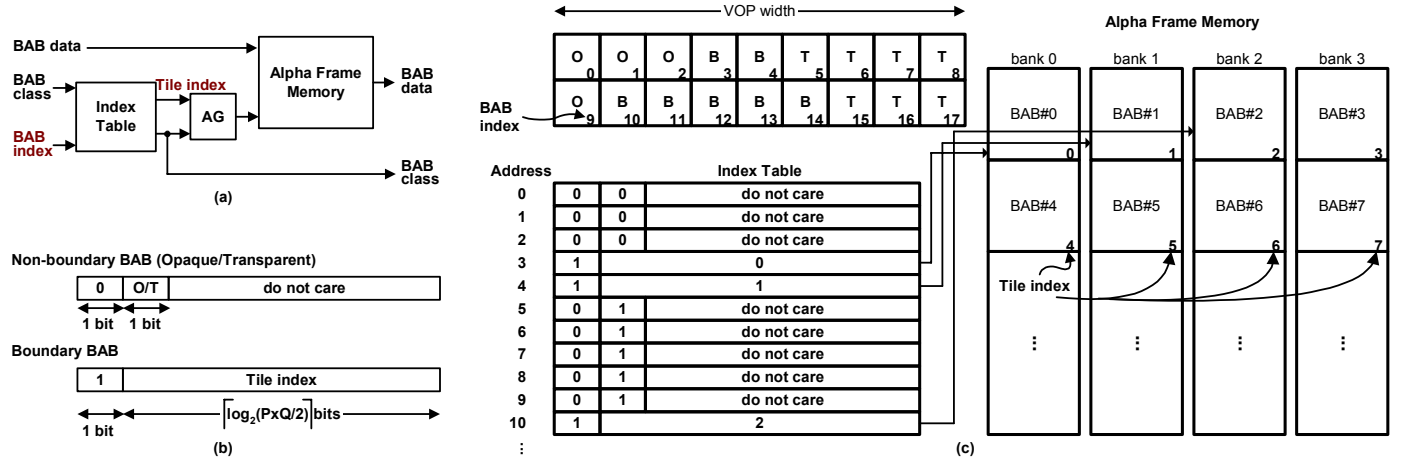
BAB data

BAB class

BAB index

Index Table

Tile index

AG

Alpha Frame Memory

BAB data

BAB class

(a)

Non-boundary BAB (Opaque/Transparent)

| 0 | O/T | do not care |
|---|---|---|

1 bit 1 bit

Boundary BAB

| 1 | Tile index |
|---|---|

1 bit $\lceil \log_2(PxQ/2) \rceil$ bits

(b)

VOP width

| O 0 | O 1 | O 2 | B 3 | B 4 | T 5 | T 6 | T 7 | T 8 |
|---|---|---|---|---|---|---|---|---|
| O 9 | B 10 | B 11 | B 12 | B 13 | B 14 | T 15 | T 16 | T 17 |

BAB index

| Address | Index Table | | |
|---|---|---|---|
| 0 | 0 | 0 | do not care |
| 1 | 0 | 0 | do not care |
| 2 | 0 | 0 | do not care |
| 3 | 1 | 0 | |
| 4 | 1 | 1 | |
| 5 | 0 | 1 | do not care |
| 6 | 0 | 1 | do not care |
| 7 | 0 | 1 | do not care |
| 8 | 0 | 1 | do not care |
| 9 | 0 | 1 | do not care |
| 10 | 1 | 2 | |
| ⋮ | | | |

Alpha Frame Memory

| bank 0 | bank 1 | bank 2 | bank 3 |
|---|---|---|---|
| BAB#0 0 | BAB#1 1 | BAB#2 2 | BAB#3 3 |
| BAB#4 4 | BAB#5 5 | BAB#6 6 | BAB#7 7 |
| ⋮ | ⋮ | ⋮ | ⋮ |

Tile index

(c)